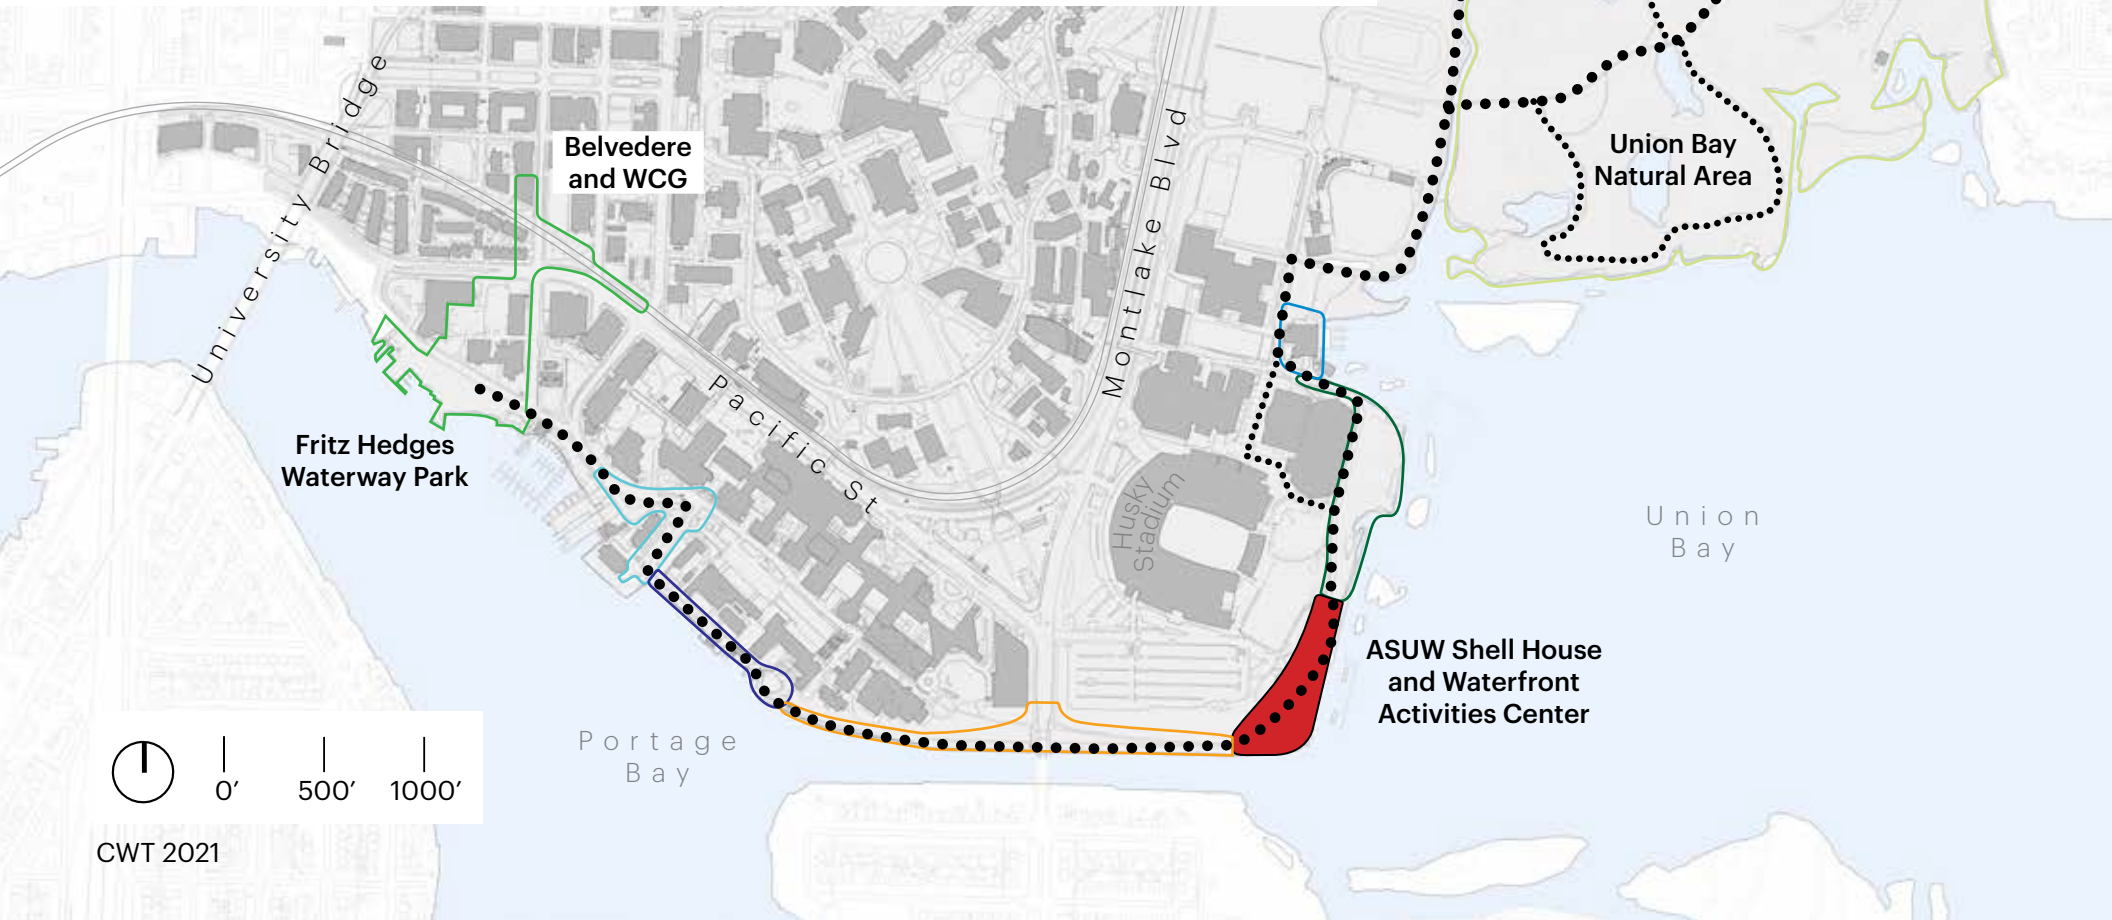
University Bridge

Belvedere and WCG

Pacific St

Montlake Blvd

Union Bay Natural Area

Fritz Hedges Waterway Park

Husky Stadium

Union Bay

ASUW Shell House and Waterfront Activities Center

Portage Bay

0′ 500′ 1000′

CWT 2021